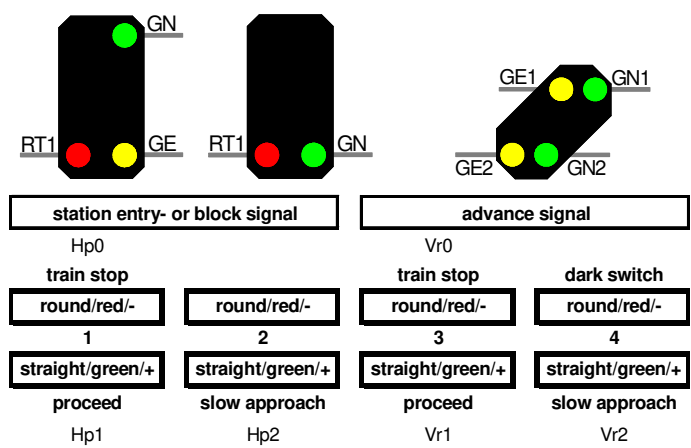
GN
RT1
GE
RT1
GN
GE1
GN1
GE2
GN2

station entry- or block signal

advance signal

Hp0

Vr0

train stop

train stop

dark switch

round/red/-

round/red/-

round/red/-

round/red/-

1

2

3

4

straight/green/+

straight/green/+

straight/green/+

straight/green/+

proceed

slow approach

proceed

slow approach

Hp1

Hp2

Vr1

Vr2